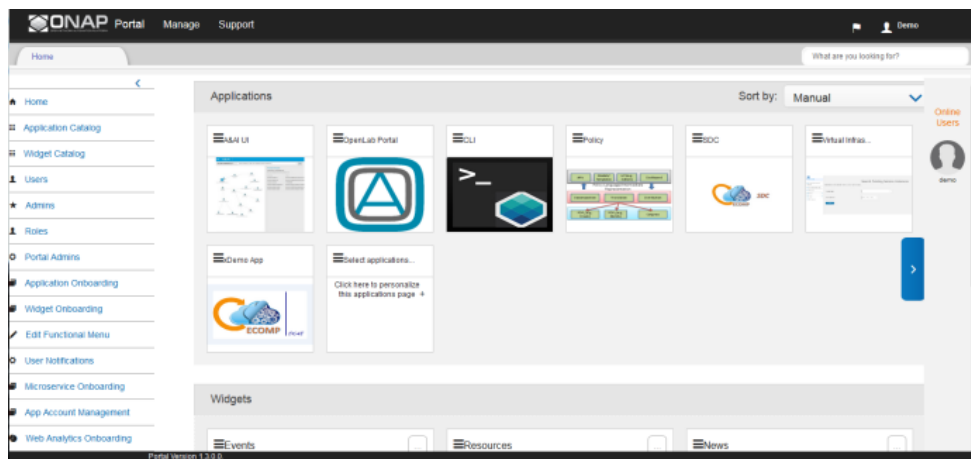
ONAP Portal Manage Support
Demo

Home

What are you looking for?

Home
Application Catalog
Widget Catalog
Users
Admins
Roles
Portal Admins
Application Onboarding
Widget Onboarding
Edit Functional Menu
User Notifications
Microservice Onboarding
App Account Management
Web Analytics Onboarding

Applications

Sort by: Manual

A&AI UI

OpenLab Portal

CLI

Policy

SDC

Virtual Infras...

xDemo App

Select applications...

Click here to personalize this applications page +

Widgets

Events

Resources

News

Online Users

demo

Portal Version 1.3.0.0